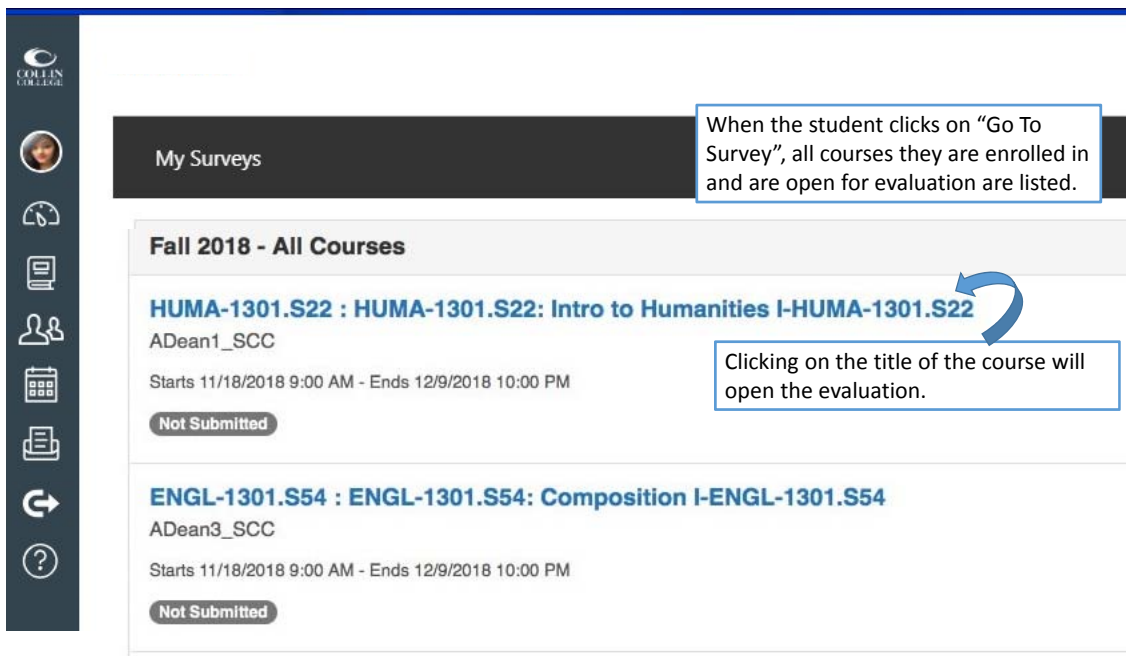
COLLIN COLLEGE

My Surveys

When the student clicks on "Go To Survey", all courses they are enrolled in and are open for evaluation are listed.

Fall 2018 - All Courses

HUMA-1301.S22 : HUMA-1301.S22: Intro to Humanities I-HUMA-1301.S22

ADean1_SCC

Starts 11/18/2018 9:00 AM - Ends 12/9/2018 10:00 PM

Not Submitted

Clicking on the title of the course will open the evaluation.

ENGL-1301.S54 : ENGL-1301.S54: Composition I-ENGL-1301.S54

ADean3_SCC

Starts 11/18/2018 9:00 AM - Ends 12/9/2018 10:00 PM

Not Submitted